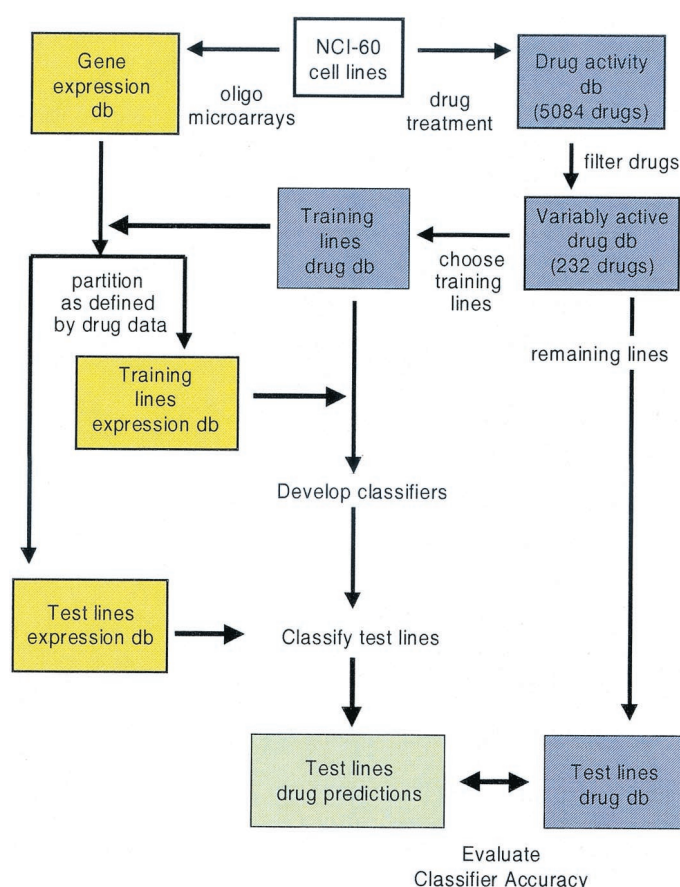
Gene expression db

oligo microarrays

NCI-60 cell lines

drug treatment

Drug activity db (5084 drugs)

filter drugs

Training lines drug db

choose training lines

Variably active drug db (232 drugs)

partition as defined by drug data

remaining lines

Training lines expression db

Develop classifiers

Test lines expression db

Classify test lines

Test lines drug predictions

Test lines drug db

Evaluate Classifier Accuracy